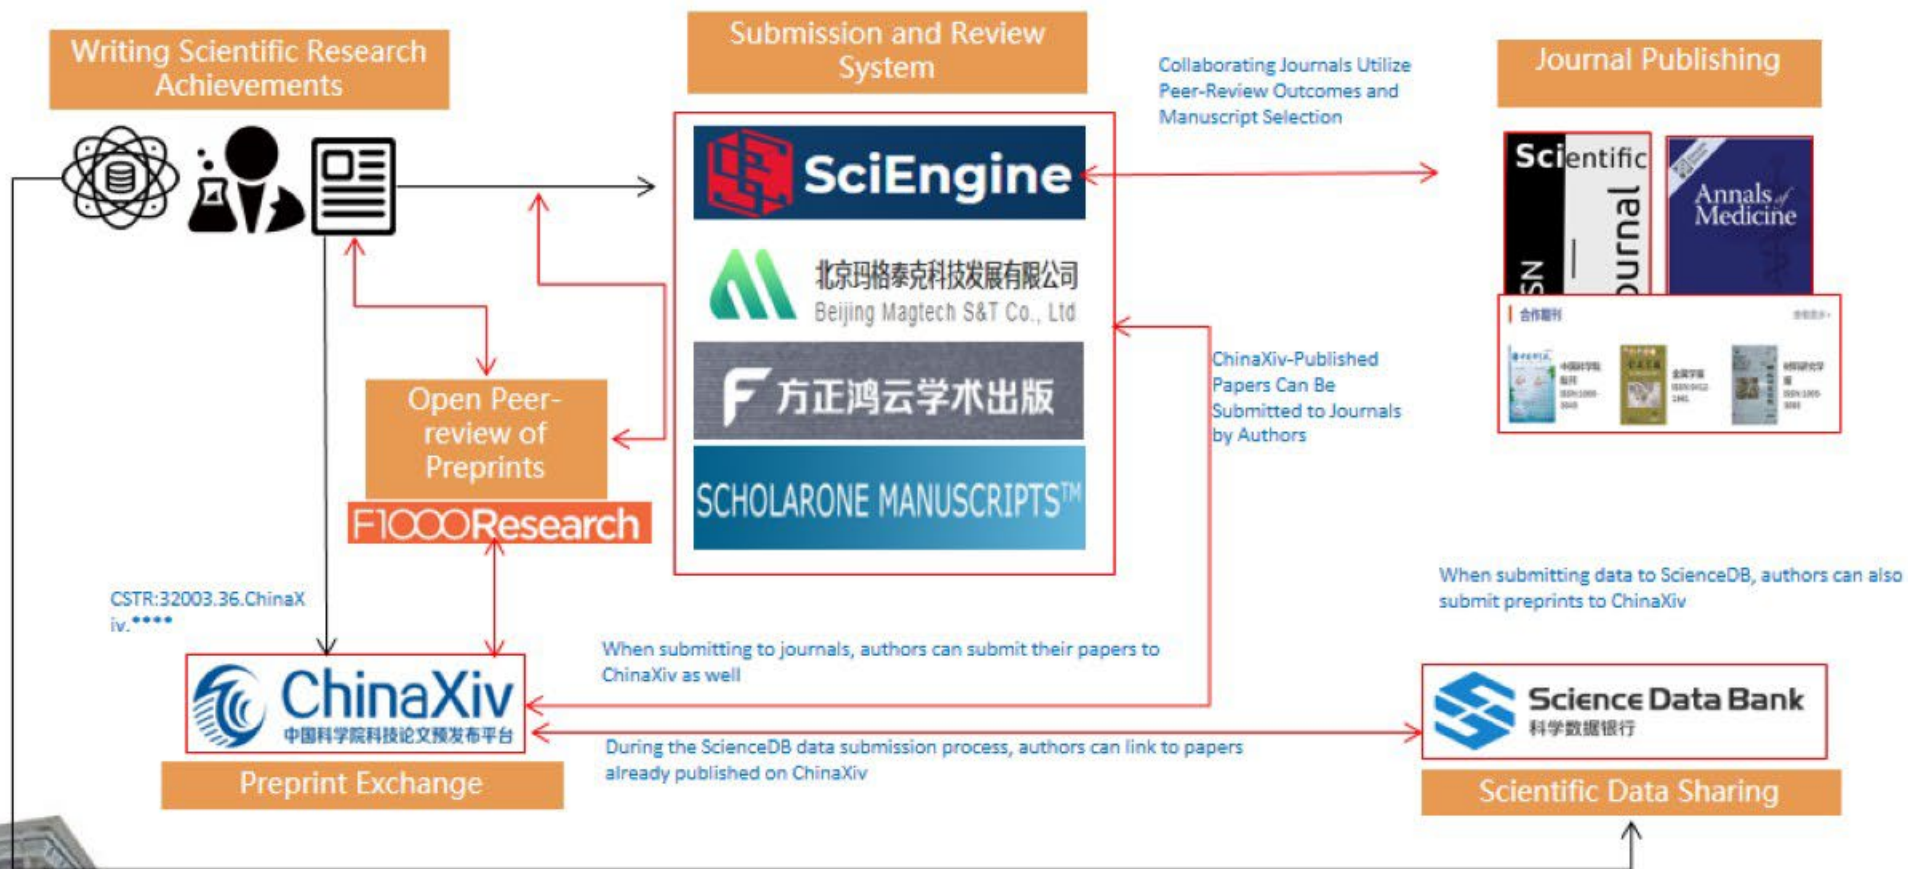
Writing Scientific Research Achievements

Submission and Review System

Collaborating Journals Utilize Peer-Review Outcomes and Manuscript Selection

Journal Publishing

SciEngine

北京玛格泰克科技发展有限公司
Beijing Magtech S&T Co., Ltd

方正鸿云学术出版

SCHOLARONE MANUSCRIPTS™

Scientific
Journal
ISSN

Annals of Medicine

合作期刊

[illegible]

Open Peer-review of Preprints

F1000Research

ChinaXiv-Published Papers Can Be Submitted to Journals by Authors

When submitting data to ScienceDB, authors can also submit preprints to ChinaXiv

CSTR:32003.36.ChinaXiv.****

When submitting to journals, authors can submit their papers to ChinaXiv as well

ChinaXiv
中国科学院科技论文预发布平台

Science Data Bank
科学数据银行

During the ScienceDB data submission process, authors can link to papers already published on ChinaXiv

Preprint Exchange

Scientific Data Sharing